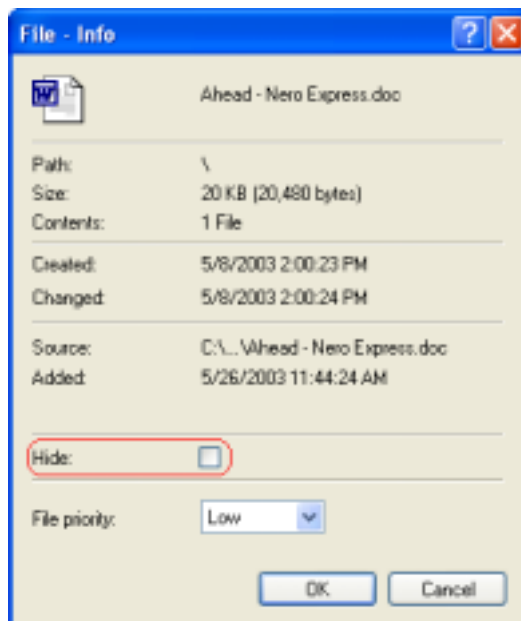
File - Info

Ahead - Nero Express.doc

Path: \
Size: 20 KB (20,480 bytes)
Contents: 1 File

Created: 5/8/2003 2:00:23 PM
Changed: 5/8/2003 2:00:24 PM

Source: C:\...\Ahead - Nero Express.doc
Added: 5/26/2003 11:44:24 AM

Hide:

File priority: Low

OK Cancel